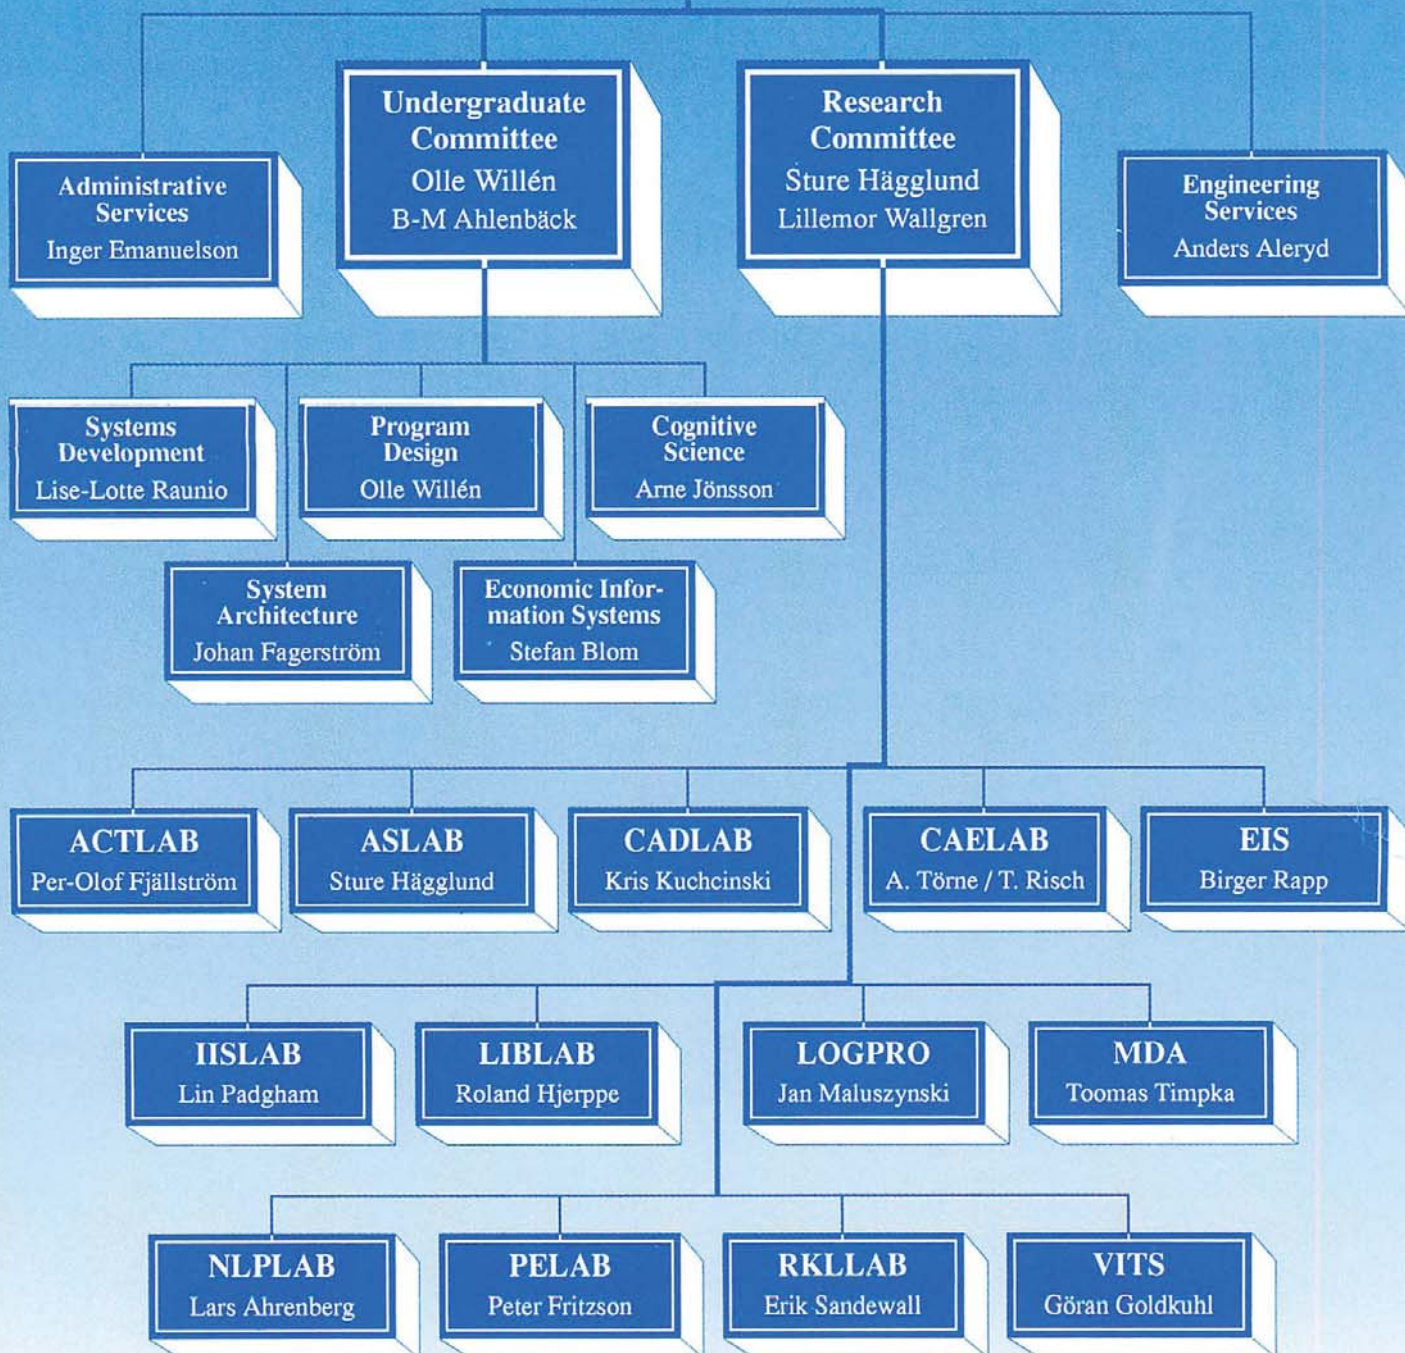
Administrative Services
Inger Emanuelson

Undergraduate Committee
Olle Willén
B-M Ahlenbäck

Research Committee
Sture Hägglund
Lillemor Wallgren

Engineering Services
Anders Aleryd

Systems Development
Lise-Lotte Raunio

Program Design
Olle Willén

Cognitive Science
Arne Jönsson

System Architecture
Johan Fagerström

Economic Information Systems
Stefan Blom

ACTLAB
Per-Olof Fjällström

ASLAB
Sture Hägglund

CADLAB
Kris Kuchcinski

CAELAB
A. Törne / T. Risch

EIS
Birger Rapp

IISLAB
Lin Padgham

LIBLAB
Roland Hjerppe

LOGPRO
Jan Maluszynski

MDA
Toomas Timpka

NLPLAB
Lars Ahrenberg

PELAB
Peter Fritzson

RKLLAB
Erik Sandewall

VITS
Göran Goldkuhl